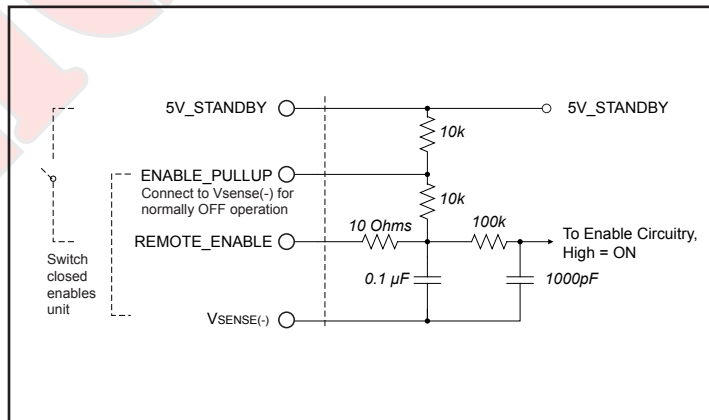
5V_STANDBY

5V_STANDBY

10k

ENABLE_PULLUP
Connect to Vsense(-) for normally OFF operation

10k

10 Ohms

100k

REMOTE_ENABLE

To Enable Circuitry, High = ON

Switch closed enables unit

0.1 µF

1000pF

VSENSE(-)